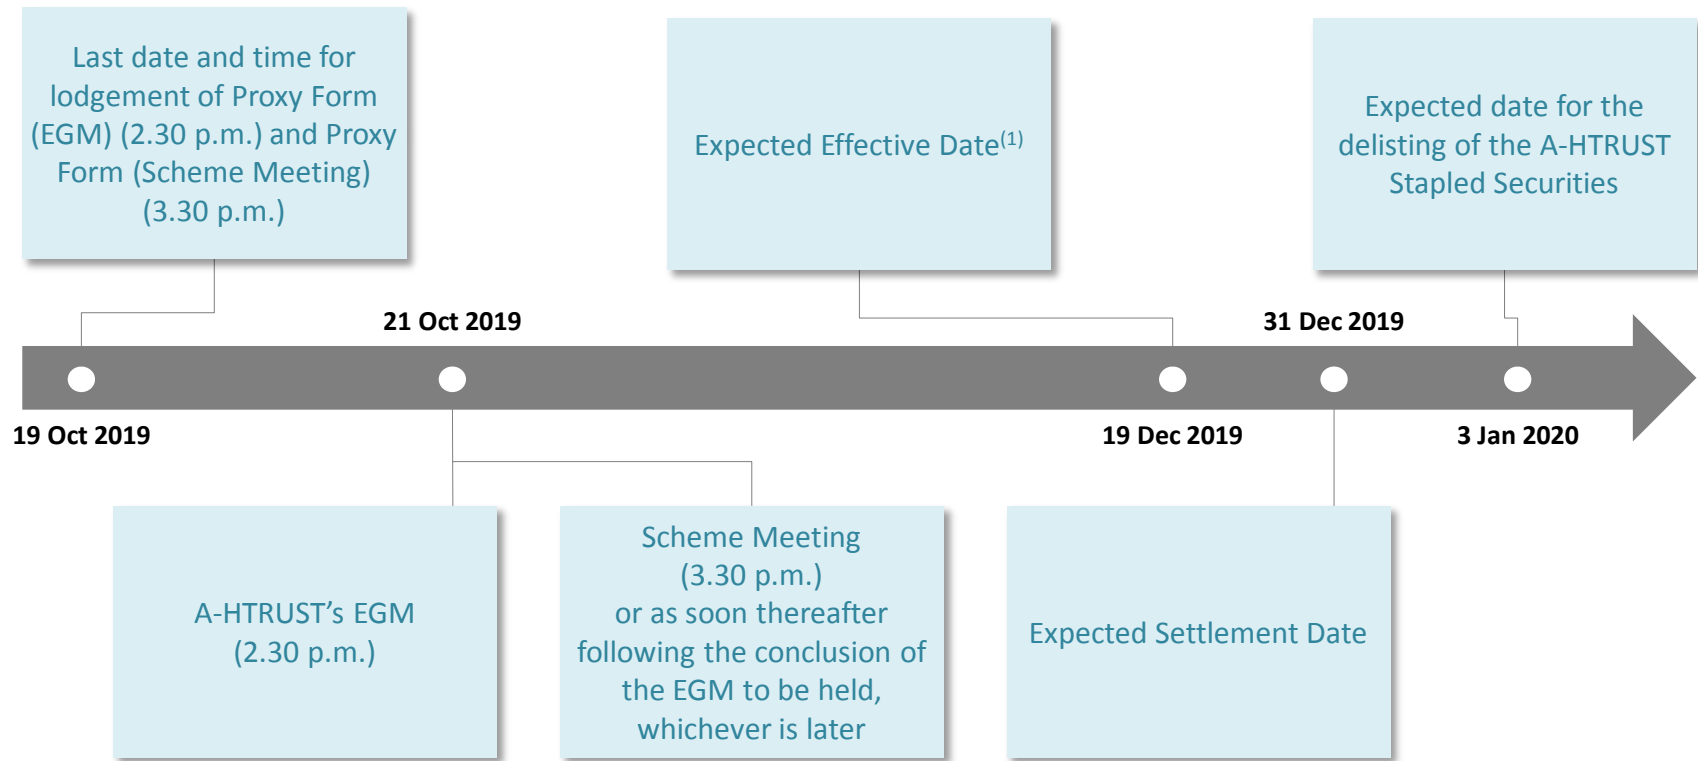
Last date and time for lodgement of Proxy Form (EGM) (2.30 p.m.) and Proxy Form (Scheme Meeting) (3.30 p.m.)

Expected Effective Date$^{(1)}$

Expected date for the delisting of the A-HTRUST Stapled Securities

21 Oct 2019

31 Dec 2019

19 Oct 2019

19 Dec 2019

3 Jan 2020

A-HTRUST's EGM (2.30 p.m.)

Scheme Meeting (3.30 p.m.) or as soon thereafter following the conclusion of the EGM to be held, whichever is later

Expected Settlement Date